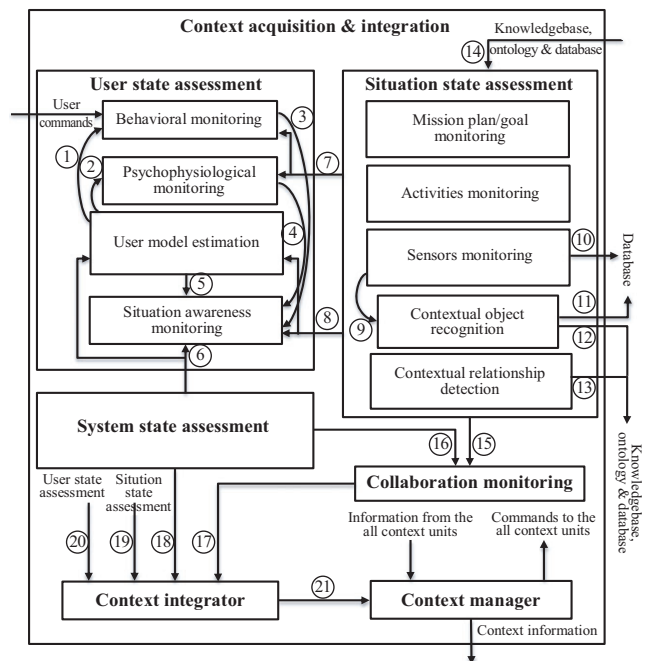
Context acquisition & integration

Knowledgebase, ontology & database

14

User state assessment

User commands

Behavioral monitoring

3

1

2

Psychophysiological monitoring

User model estimation

4

5

Situation awareness monitoring

6

Situation state assessment

Mission plan/goal monitoring

7

Activities monitoring

Sensors monitoring

10

Database

8

9

Contextual object recognition

11

12

Contextual relationship detection

13

Knowledgebase, ontology & database

System state assessment

16

15

Collaboration monitoring

User state assessment

Situtiion state assessment

20

19

18

17

Information from the all context units

Commands to the all context units

21

Context integrator

Context manager

Context information